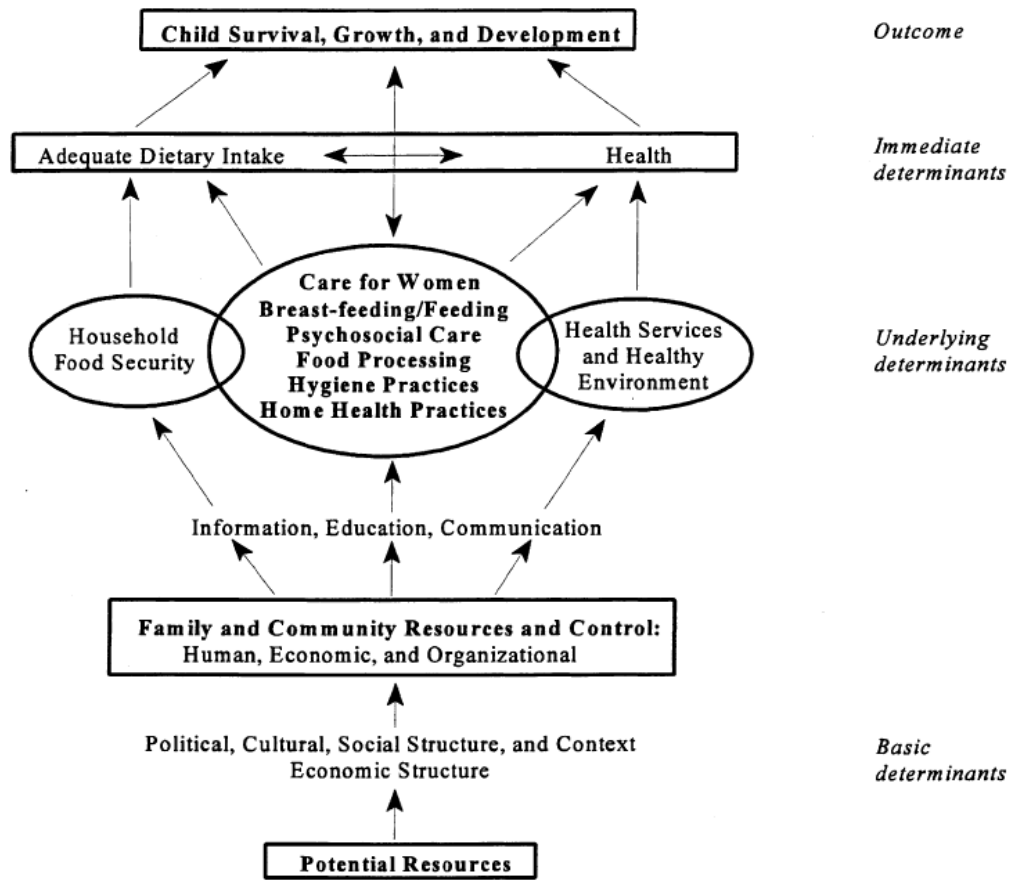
Child Survival, Growth, and Development

Outcome

Adequate Dietary Intake

Health

Immediate determinants

Household Food Security

Care for Women
Breast-feeding/Feeding
Psychosocial Care
Food Processing
Hygiene Practices
Home Health Practices

Health Services and Healthy Environment

Underlying determinants

Information, Education, Communication

Family and Community Resources and Control:
Human, Economic, and Organizational

Political, Cultural, Social Structure, and Context
Economic Structure

Basic determinants

Potential Resources